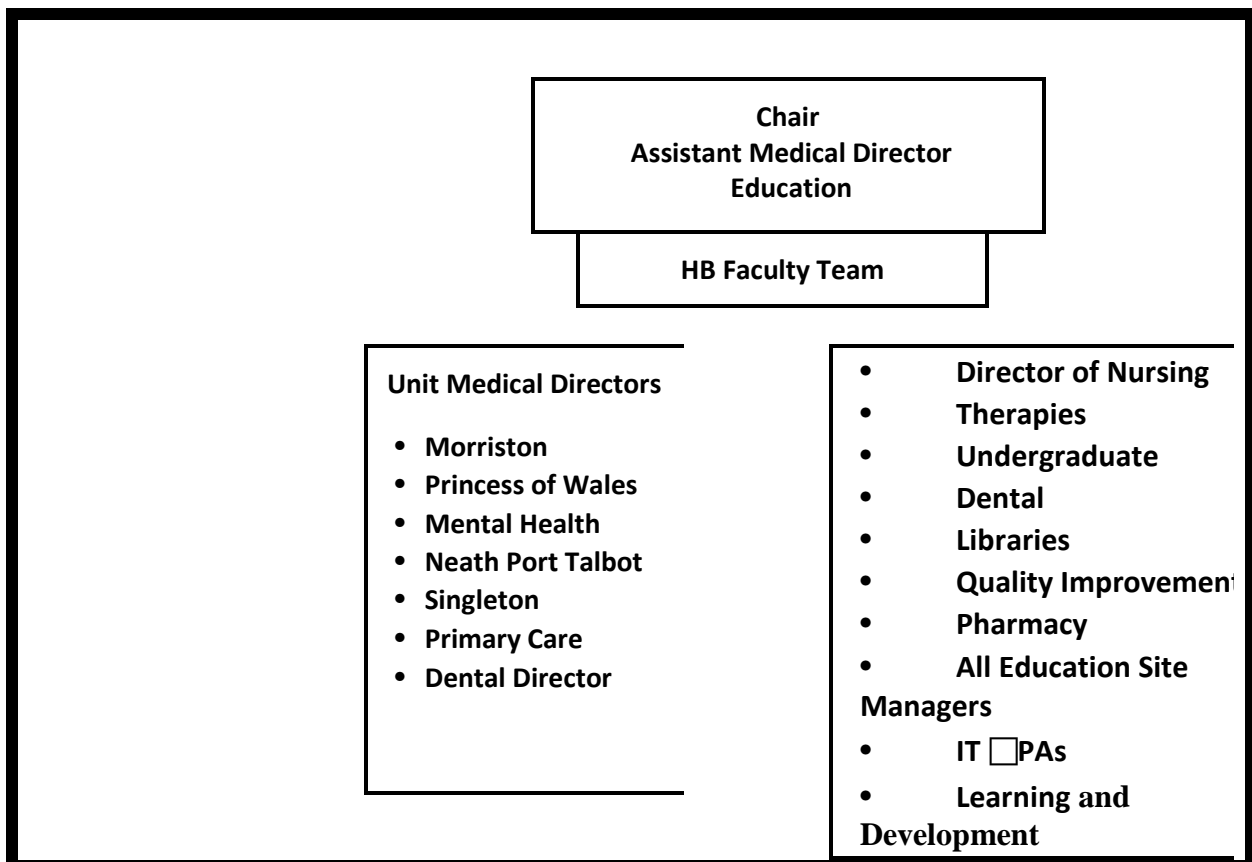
Chair
Assistant Medical Director
Education

HB Faculty Team

Unit Medical Directors

- Morriston
- Princess of Wales
- Mental Health
- Neath Port Talbot
- Singleton
- Primary Care
- Dental Director

- Director of Nursing
- Therapies
- Undergraduate
- Dental
- Libraries
- Quality Improvement
- Pharmacy
- All Education Site Managers
- IT □PAs
- Learning and Development